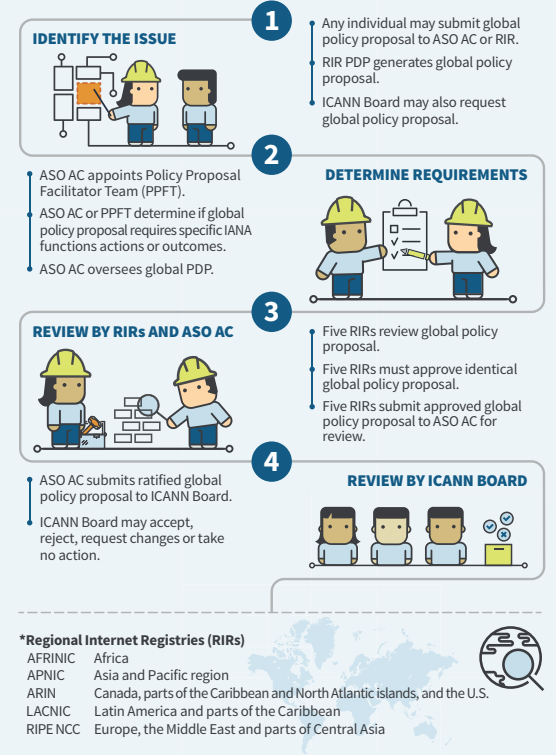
1

IDENTIFY THE ISSUE

Any individual may submit global policy proposal to ASO AC or RIR.

RIR PDP generates global policy proposal.

ICANN Board may also request global policy proposal.

2

ASO AC appoints Policy Proposal Facilitator Team (PPFT).

ASO AC or PPFT determine if global policy proposal requires specific IANA functions actions or outcomes.

ASO AC oversees global PDP.

DETERMINE REQUIREMENTS

3

REVIEW BY RIRs AND ASO AC

Five RIRs review global policy proposal.

Five RIRs must approve identical global policy proposal.

Five RIRs submit approved global policy proposal to ASO AC for review.

4

ASO AC submits ratified global policy proposal to ICANN Board.

ICANN Board may accept, reject, request changes or take no action.

REVIEW BY ICANN BOARD

*Regional Internet Registries (RIRs)

| | |
|---|---|
| AFRINIC | Africa |
| APNIC | Asia and Pacific region |
| ARIN | Canada, parts of the Caribbean and North Atlantic islands, and the U.S. |
| LACNIC | Latin America and parts of the Caribbean |
| RIPE NCC | Europe, the Middle East and parts of Central Asia |